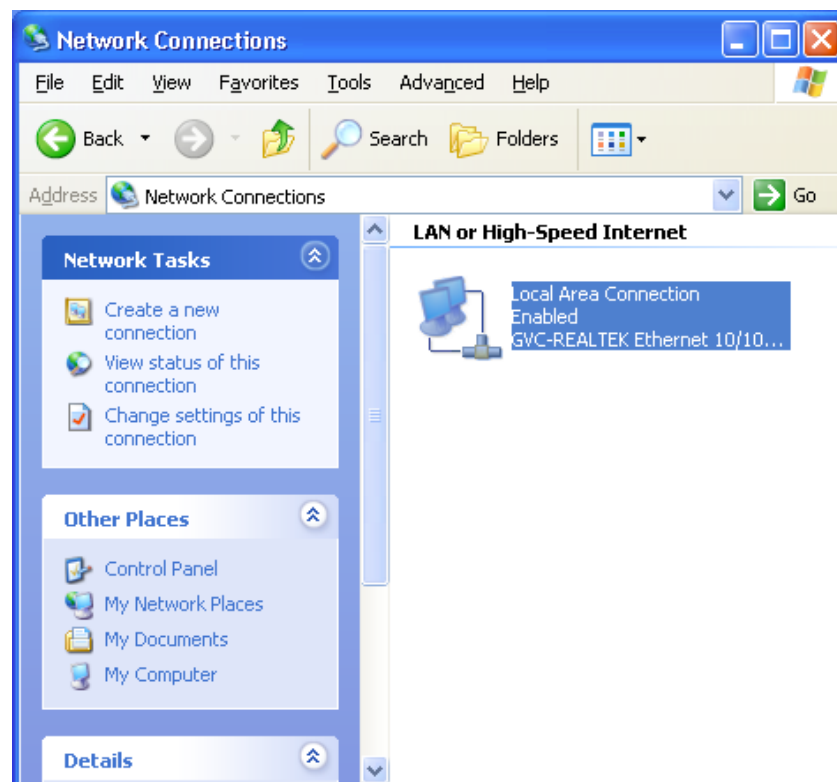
Network Connections

File Edit View Favorites Tools Advanced Help

Back Search Folders

Address Network Connections Go

Network Tasks

Create a new connection

View status of this connection

Change settings of this connection

Other Places

Control Panel

My Network Places

My Documents

My Computer

Details

LAN or High-Speed Internet

Local Area Connection
Enabled
GVC-REALTEK Ethernet 10/10...